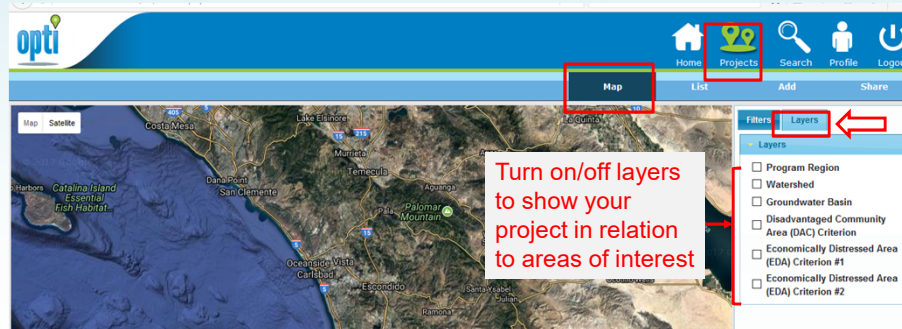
opti

Home Projects Search Profile Logou

Map List Add Share

Map Satellite

Costa Mesa
Lake Elsinore
La Quinta
Murrieta
Temecula
Dana Point
San Clemente
Aguanga
Palomar Mountain
Catalina Island Essential Fish Habitat
Harbors
Oceanside
Vista
Carlsbad
Escondido
Julian
Ramona

Turn on/off layers to show your project in relation to areas of interest

Filters Layers

Layers

Program Region
Watershed
Groundwater Basin
Disadvantaged Community Area (DAC) Criterion
Economically Distressed Area (EDA) Criterion #1
Economically Distressed Area (EDA) Criterion #2